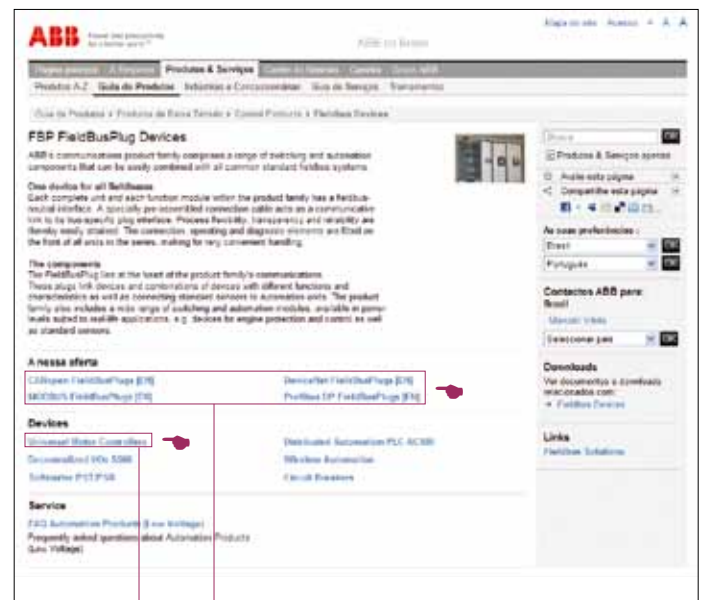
ABB Power and productivity for a better world™

ABB no Brasil

Mapa do site Acesso A A

Página principal A Empresa Produtos & Serviços Centro de Notícias Carreira Grupo ABB

Produtos A-Z Guia de Produtos Indústrias e Concessionárias Guia de Serviços Treinamento

Guia de Produtos > Produtos de Baixa Tensão > Control Products > FieldBus Devices

FBP FieldBusPlug Devices

ABB's communications product family comprises a range of switching and automation components that can be easily combined with all common standard fieldbus systems.

One device for all fieldbuses
Each complete unit and each function module within the product family has a fieldbus-neutral interface. A specially pre-assembled connection cable acts as a communication link to bus-specific plug interface. Process flexibility, transparency and reliability are thereby easily attained. The connection, operating and diagnosis elements are fitted on the front of all units in the series, making for very convenient handling.

The components
The FieldBusPlug lies at the heart of the product family's communications. These plugs link devices and combinations of devices with different functions and characteristics as well as connecting standard sensors to automation units. The product family also includes a wide range of switching and automation modules, available in power levels suited to real-life applications, e.g. devices for engine protection and control as well as standard sensors.

A nossa oferta

CANopen FieldBusPlugs [EN]
DeviceNet FieldBusPlugs [EN]
MODBUS FieldBusPlugs [EN]
Profibus DP FieldBusPlugs [EN]

Devices

Universal Motor Controllers
Distributed Automation PLC AC500
Decentralized I/Os S500
Wireless Automation
Softstarter PST/PSE
Circuit Breakers

Service

FAQ Automation Products (Low Voltage)
Frequently asked questions about Automation Products (Low Voltage)

Busca
Produtos & Serviços apenas

Avalie esta página
Compartilhe esta página

As suas preferências :
Brasil
Português

Contactos ABB para:
Brasil
Mostrar Visita
Seleccionar país

Downloads
Ver documentos e downloads relacionados com:
FieldBus Devices

Links
FieldBus Solutions